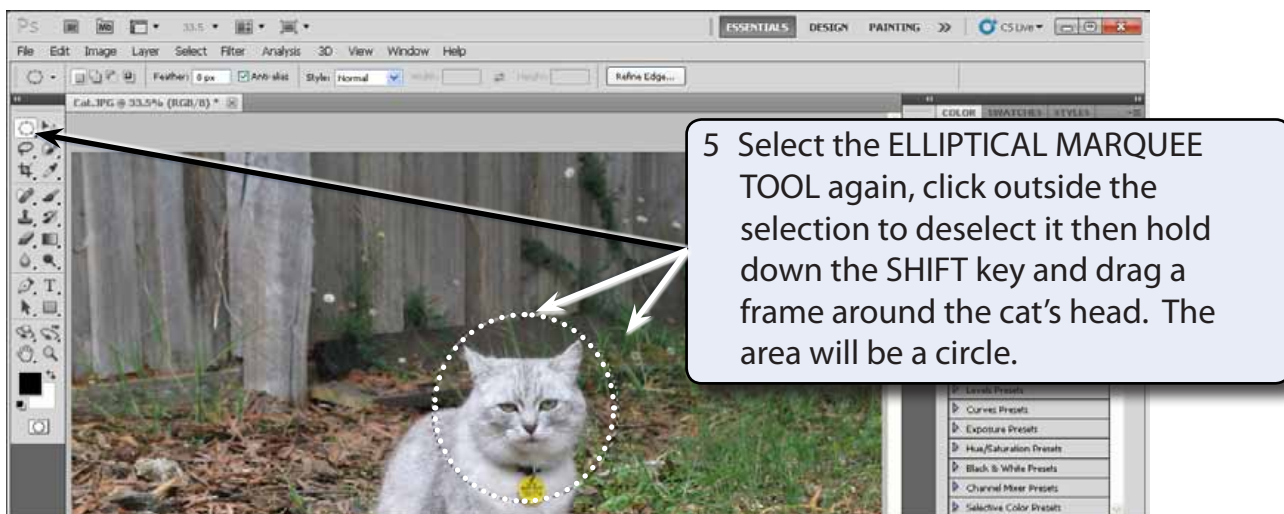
Ps Br Mb 33.5 ESSENTIALS DESIGN PAINTING >> CS Live

File Edit Image Layer Select Filter Analysis 3D View Window Help

Feather: 0 px Anti-alias Style: Normal Width: Height: Refine Edge...

Cat.JPG @ 33.5% (RGB/8) *

COLOR SWATCHES STYLES

5 Select the ELLIPTICAL MARQUEE TOOL again, click outside the selection to deselect it then hold down the SHIFT key and drag a frame around the cat's head. The area will be a circle.

Levels Presets
Curves Presets
Exposure Presets
Hue/Saturation Presets
Black & White Presets
Channel Mixer Presets
Selective Color Presets